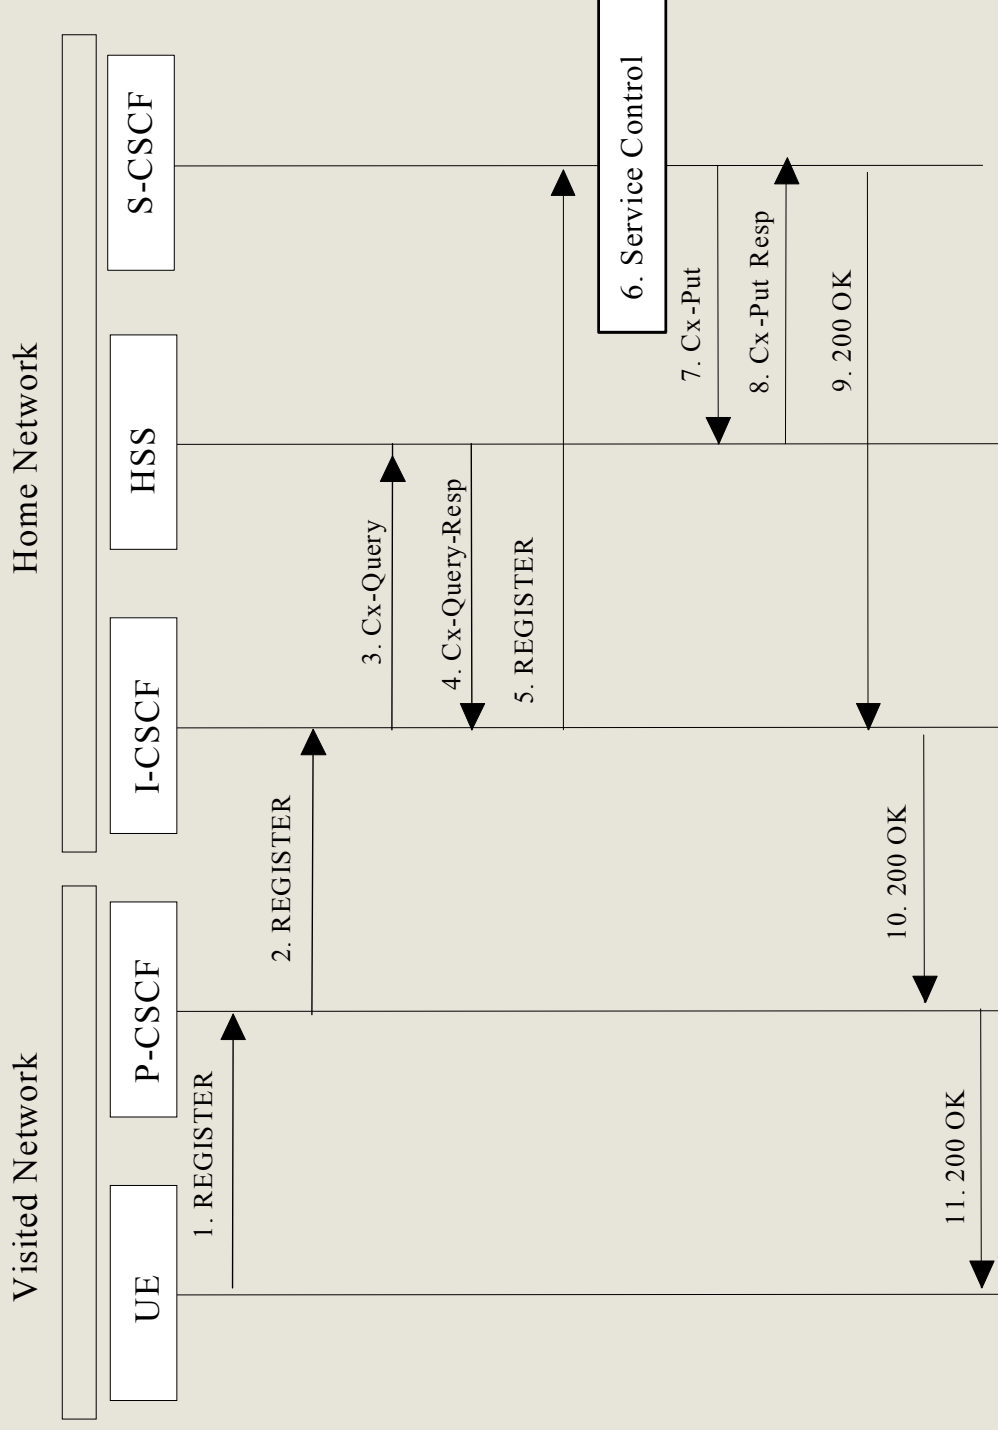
Visited Network

Home Network

UE

P-CSCF

I-CSCF

HSS

S-CSCF

1. REGISTER

2. REGISTER

3. Cx-Query

4. Cx-Query-Resp

5. REGISTER

6. Service Control

7. Cx-Put

8. Cx-Put Resp

9. 200 OK

10. 200 OK

11. 200 OK